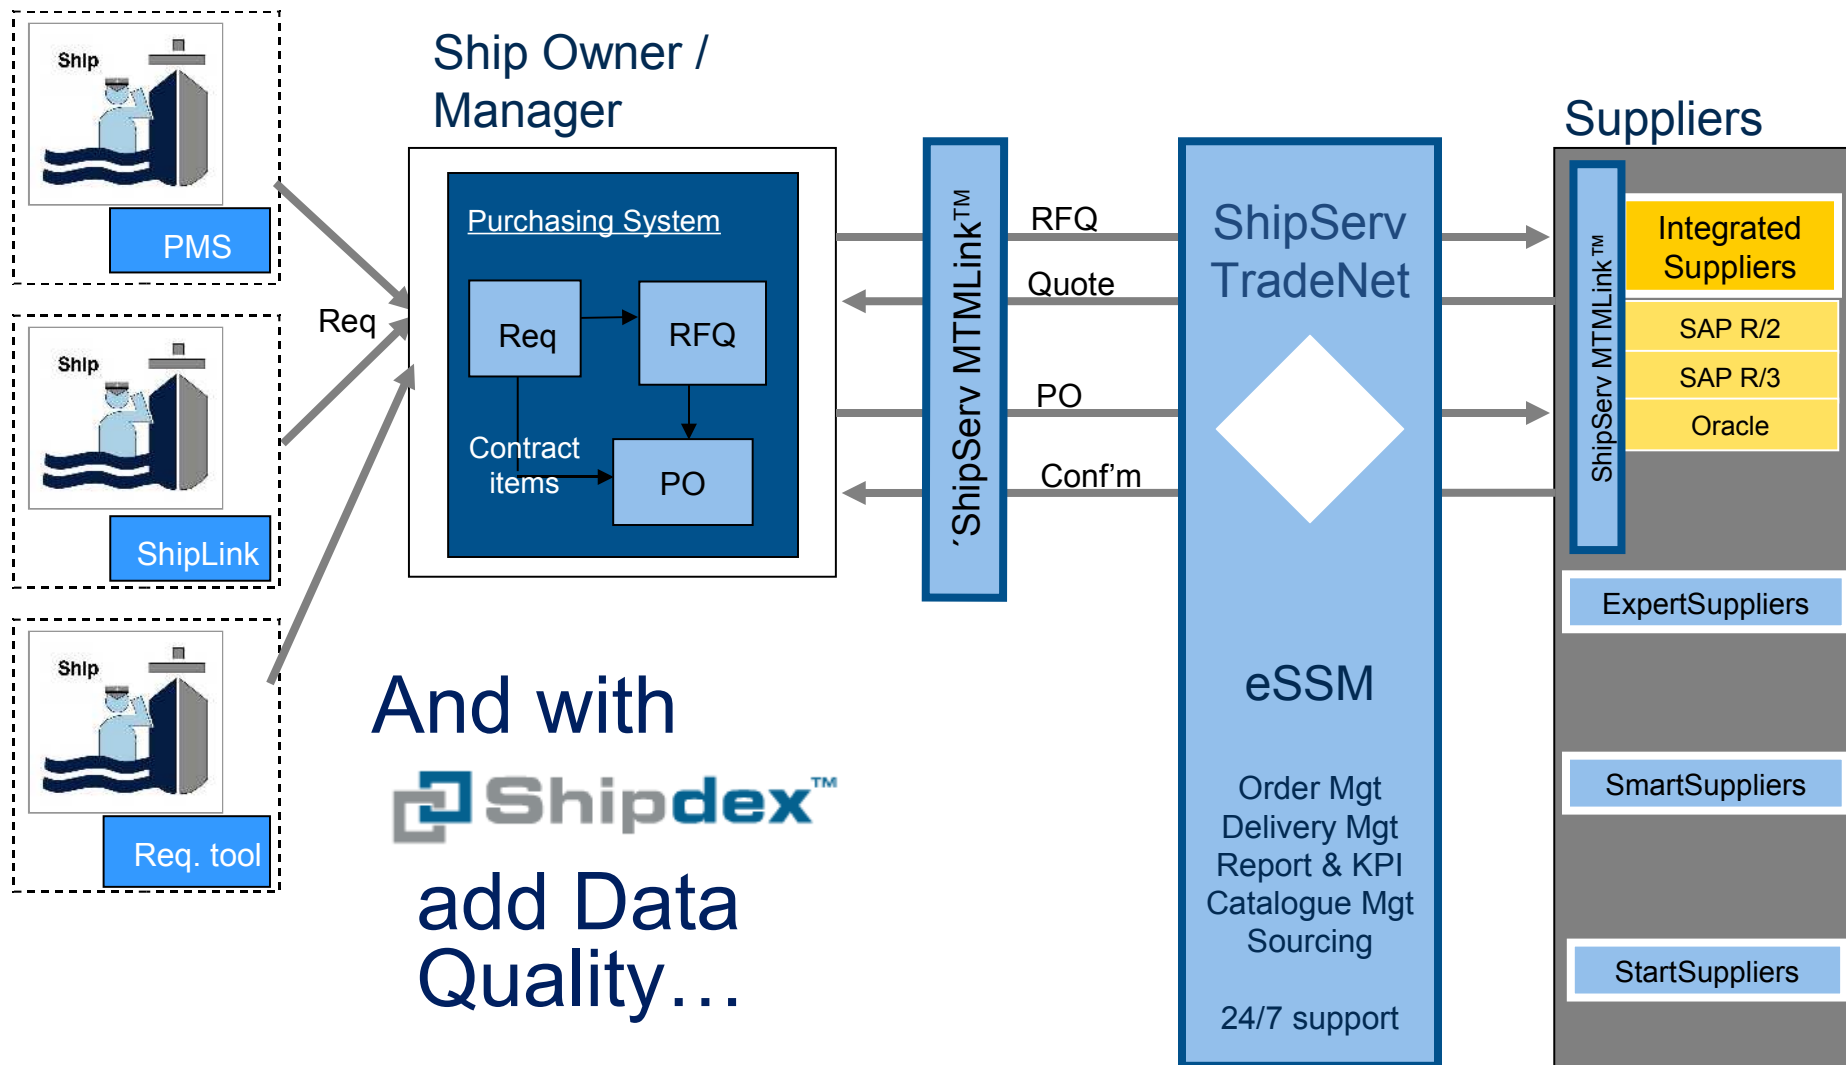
Ship
PMS
Ship
ShipLink
Ship
Req. tool
Req
Ship Owner / Manager
Purchasing System
Req
RFQ
Contract items
PO
'ShipServ MTMLink™
RFQ
Quote
PO
Conf'm
ShipServ TradeNet
eSSM
Order Mgt
Delivery Mgt
Report & KPI
Catalogue Mgt
Sourcing
24/7 support
Suppliers
ShipServ MTMLink™
Integrated Suppliers
SAP R/2
SAP R/3
Oracle
ExpertSuppliers
SmartSuppliers
StartSuppliers
And with
Shipdex™
add Data Quality…